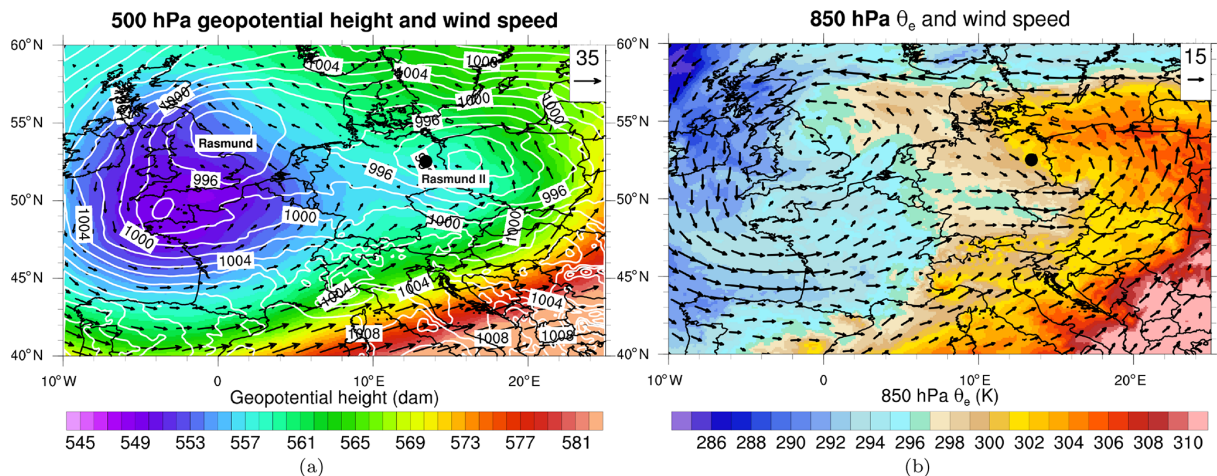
500 hPa geopotential height and wind speed

35

60°N
55°N
50°N
45°N
40°N

1004
1004
1000
1000
1000
1000
996
Rasmund
996
996
996
Rasmund II
1004
1000
1000
1000
1004
1004
1004
1004
1008
1008
1008

10°W 0 10°E 20°E

Geopotential height (dam)

545 549 553 557 561 565 569 573 577 581

(a)

850 hPa $\theta_e$ and wind speed

15

60°N
55°N
50°N
45°N
40°N

10°W 0 10°E 20°E

850 hPa $\theta_e$ (K)

286 288 290 292 294 296 298 300 302 304 306 308 310

(b)